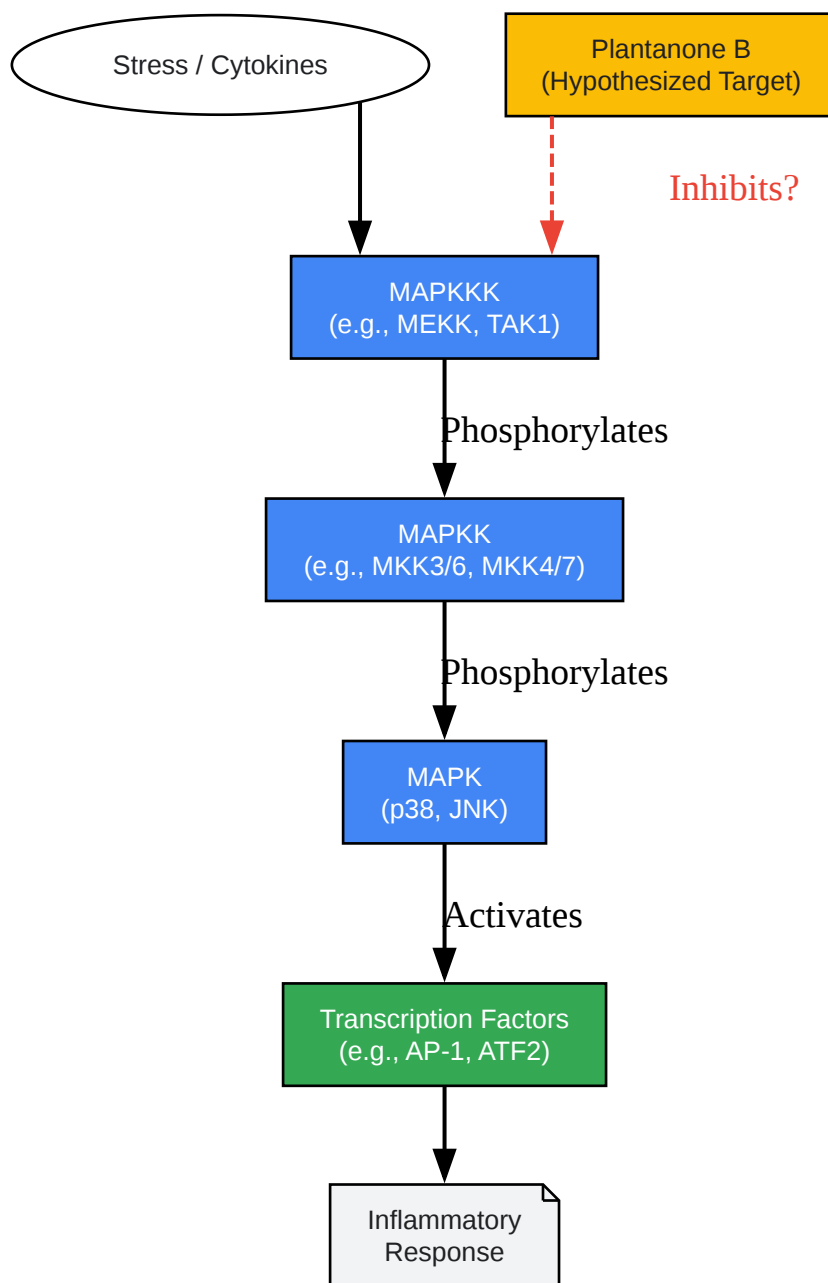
Stress / Cytokines

Plantanone B
(Hypothesized Target)

Inhibits?

MAPKKK
(e.g., MEKK, TAK1)

Phosphorylates

MAPKK
(e.g., MKK3/6, MKK4/7)

Phosphorylates

MAPK
(p38, JNK)

Activates

Transcription Factors
(e.g., AP-1, ATF2)

Inflammatory
Response